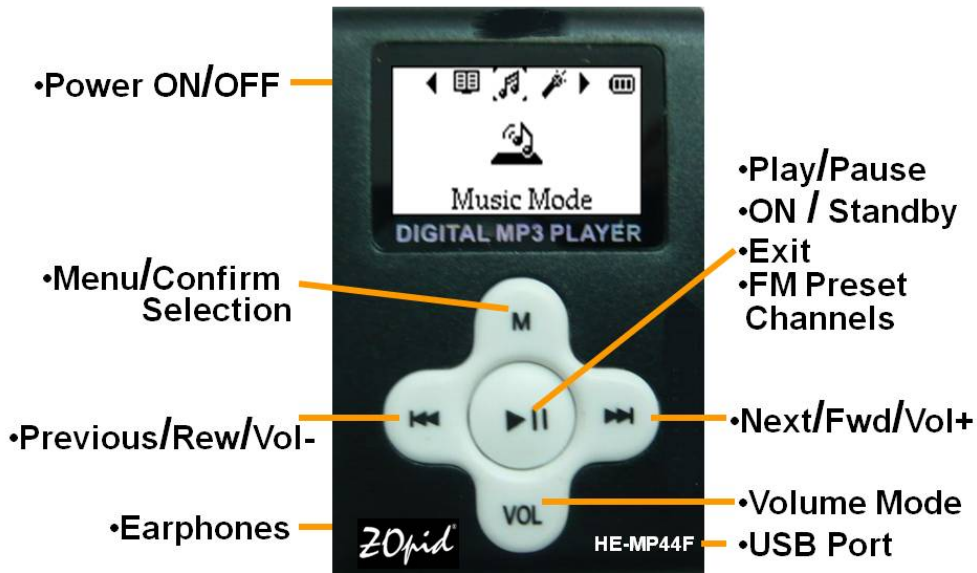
•Power ON/OFF

Music Mode

DIGITAL MP3 PLAYER

•Play/Pause
•ON / Standby
•Exit
•FM Preset Channels

•Menu/Confirm Selection

M

•Previous/Rew/Vol-

•Next/Fwd/Vol+

VOL

•Volume Mode

•Earphones

ZOpid

HE-MP44F

•USB Port